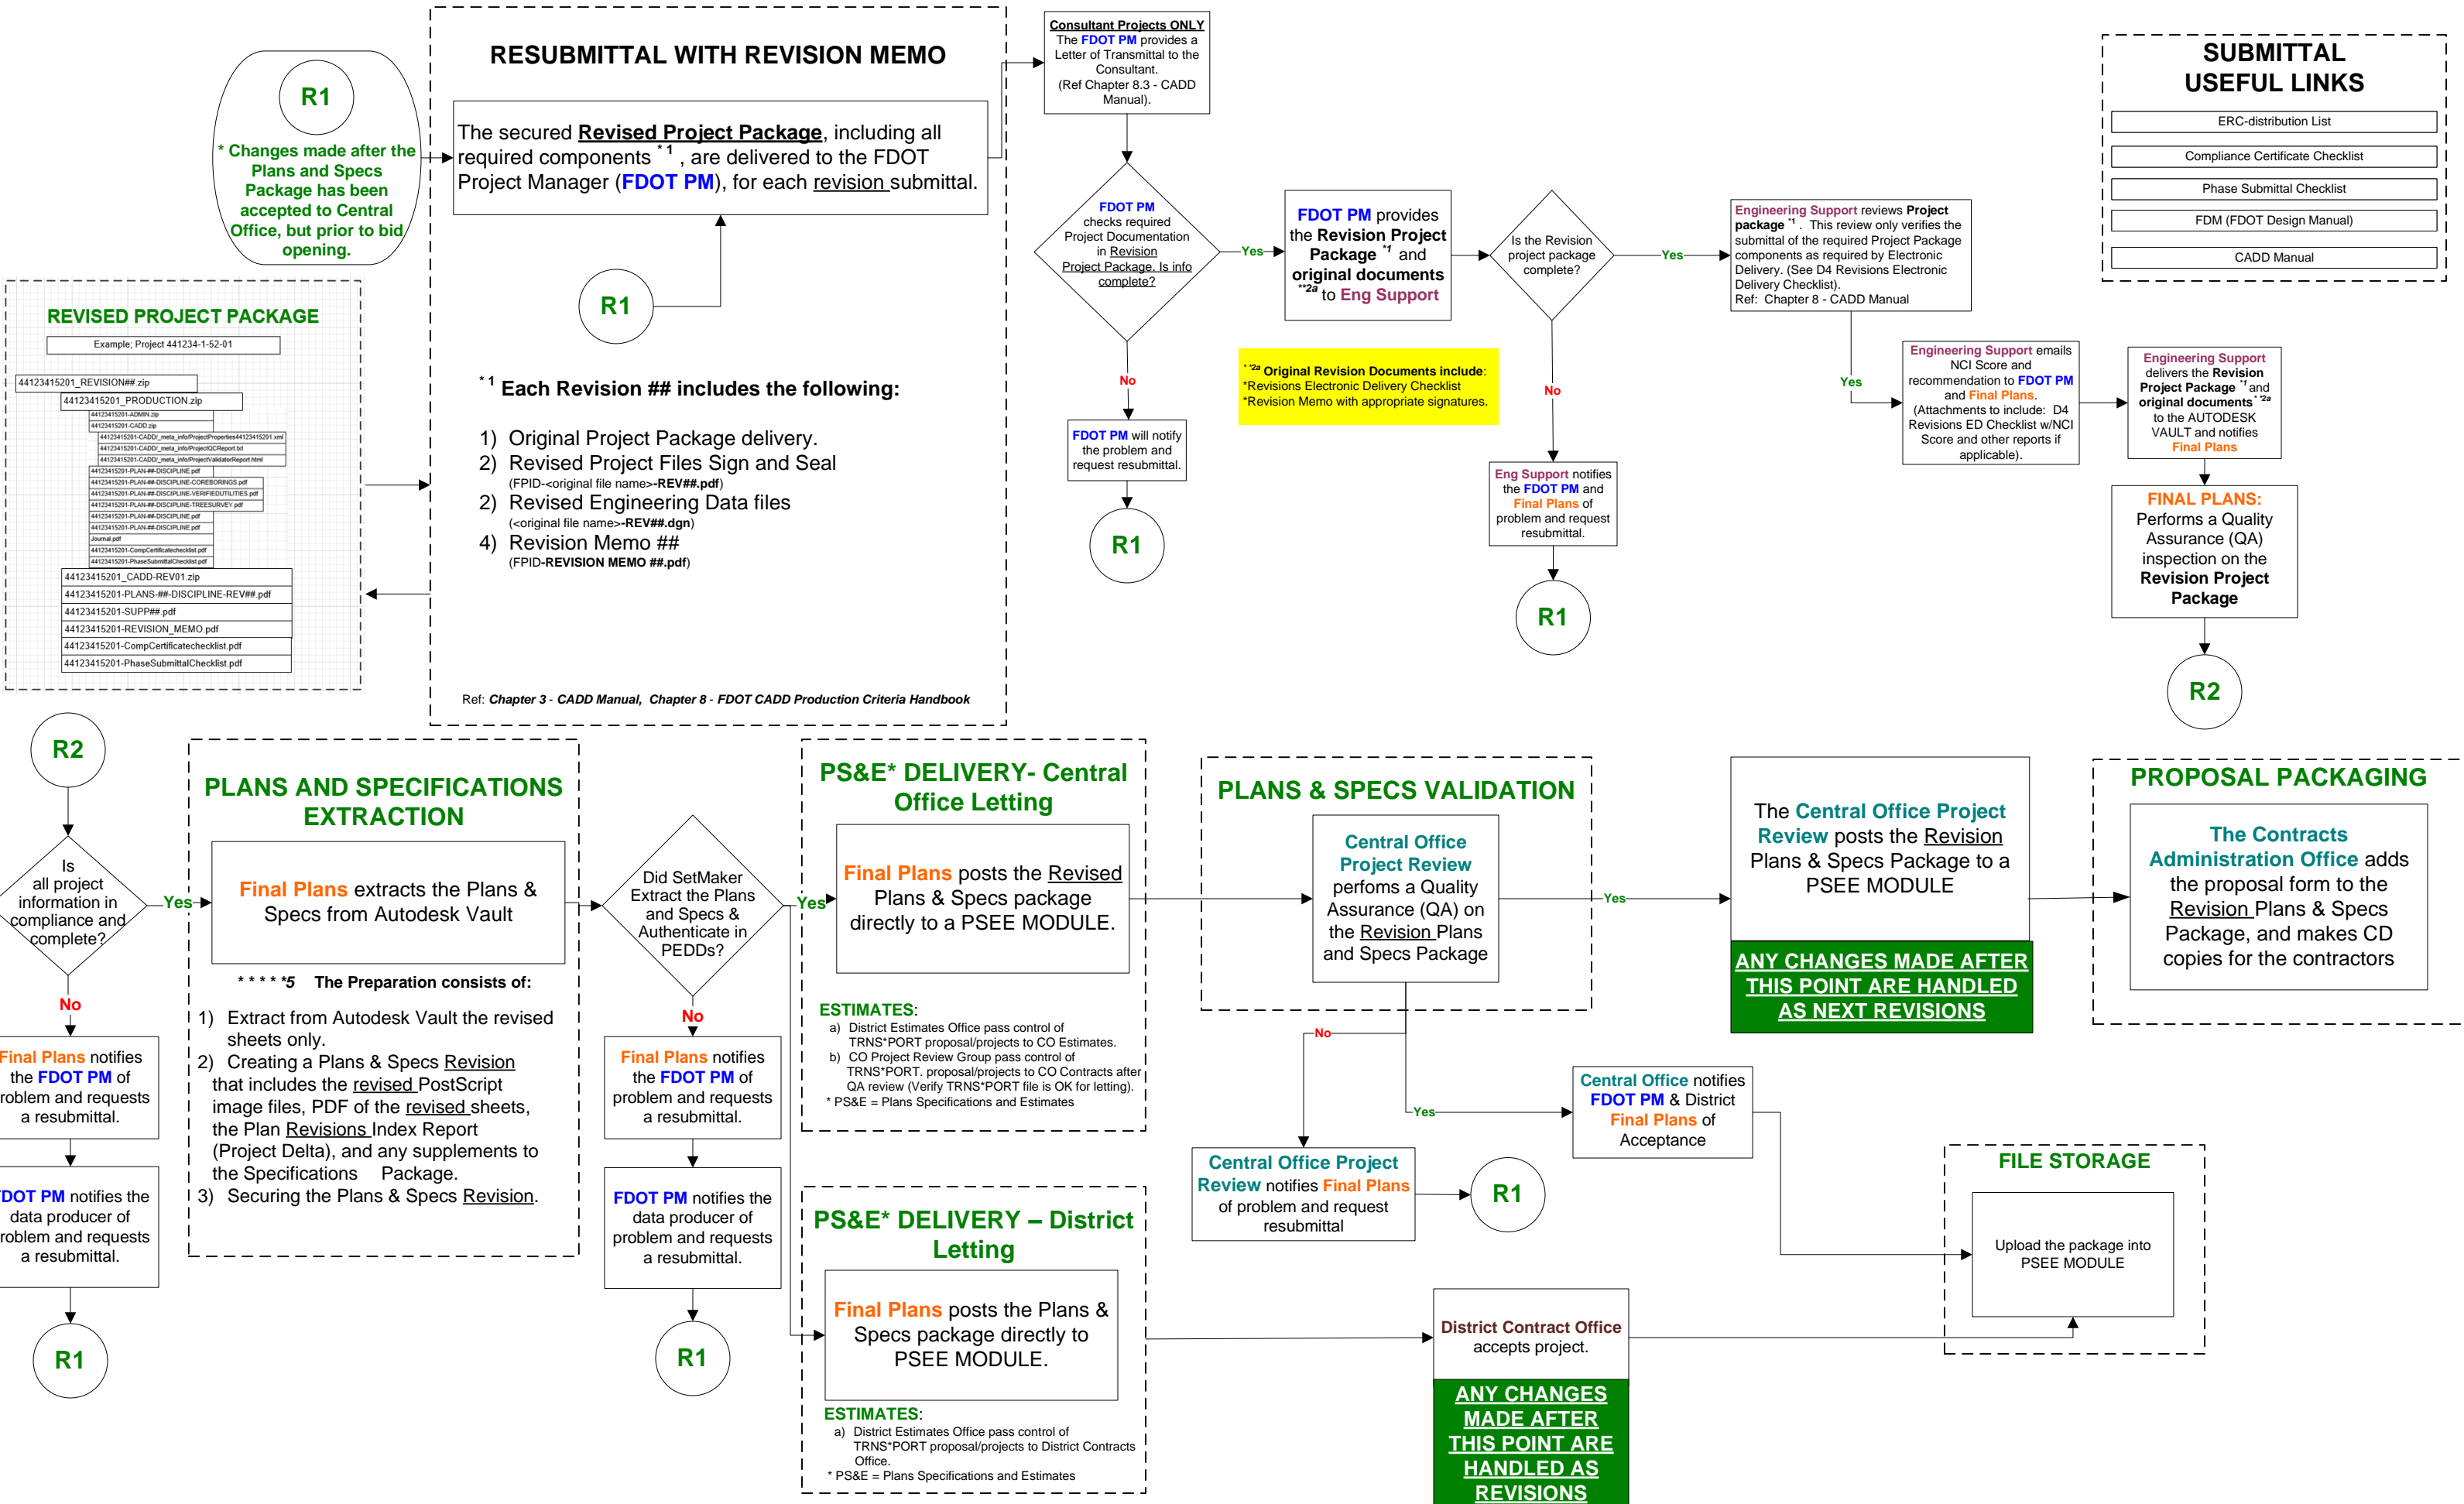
R1

* Changes made after the Plans and Specs Package has been accepted to Central Office, but prior to bid opening.

RESUBMITTAL WITH REVISION MEMO

The secured Revised Project Package, including all required components $^{*1}$, are delivered to the FDOT Project Manager (FDOT PM), for each revision submittal.

R1

$^{*1}$ Each Revision ## includes the following:

1) Original Project Package delivery.
2) Revised Project Files Sign and Seal
(FPID-<original file name>-REV##.pdf)
2) Revised Engineering Data files
(<original file name>-REV##.dgn)
4) Revision Memo ##
(FPID-REVISION MEMO ##.pdf)

Ref: Chapter 3 - CADD Manual, Chapter 8 - FDOT CADD Production Criteria Handbook

REVISED PROJECT PACKAGE

Example; Project 441234-1-52-01

44123415201_REVISION##.zip
44123415201_PRODUCTION.zip
44123415201-ADMIN.zip
44123415201-CADD.zip
44123415201-CADD/_meta_info/ProjectProperties44123415201.xml
44123415201-CADD/_meta_info/ProjectQCReport.txt
44123415201-CADD/_meta_info/ProjectValidatorReport.html
44123415201-PLAN-##-DISCIPLINE.pdf
44123415201-PLAN-##-DISCIPLINE-COREBORINGS.pdf
44123415201-PLAN-##-DISCIPLINE-VERIFIEDUTILITIES.pdf
44123415201-PLAN-##-DISCIPLINE-TREESURVEY.pdf
44123415201-PLAN-##-DISCIPLINE.pdf
44123415201-PLAN-##-DISCIPLINE.pdf
Journal.pdf
44123415201-CompCertificatechecklist.pdf
44123415201-PhaseSubmittalChecklist.pdf
44123415201_CADD-REV01.zip
44123415201-PLANS-##-DISCIPLINE-REV##.pdf
44123415201-SUPP##.pdf
44123415201-REVISION_MEMO.pdf
44123415201-CompCertificatechecklist.pdf
44123415201-PhaseSubmittalChecklist.pdf

Consultant Projects ONLY
The FDOT PM provides a Letter of Transmittal to the Consultant.
(Ref Chapter 8.3 - CADD Manual).

FDOT PM checks required Project Documentation in Revision Project Package. Is info complete?

Yes

No

FDOT PM will notify the problem and request resubmittal.

R1

FDOT PM provides the Revision Project Package $^{*1}$ and original documents $^{**2a}$ to Eng Support

$^{*2a}$ Original Revision Documents include:
*Revisions Electronic Delivery Checklist
*Revision Memo with appropriate signatures.

Is the Revision project package complete?

Yes

No

Eng Support notifies the FDOT PM and Final Plans of problem and request resubmittal.

R1

Engineering Support reviews Project package $^{*1}$. This review only verifies the submittal of the required Project Package components as required by Electronic Delivery. (See D4 Revisions Electronic Delivery Checklist).
Ref: Chapter 8 - CADD Manual

Yes

Engineering Support emails NCI Score and recommendation to FDOT PM and Final Plans.
(Attachments to include: D4 Revisions ED Checklist w/NCI Score and other reports if applicable).

Engineering Support delivers the Revision Project Package $^{*1}$ and original documents $^{*2a}$ to the AUTODESK VAULT and notifies Final Plans

FINAL PLANS:
Performs a Quality Assurance (QA) inspection on the Revision Project Package

R2

SUBMITTAL USEFUL LINKS

ERC-distribution List
Compliance Certificate Checklist
Phase Submittal Checklist
FDM (FDOT Design Manual)
CADD Manual

R2

Is all project information in compliance and complete?

Yes

No

Final Plans notifies the FDOT PM of roblem and requests a resubmittal.

DOT PM notifies the data producer of roblem and requests a resubmittal.

R1

PLANS AND SPECIFICATIONS EXTRACTION

Final Plans extracts the Plans & Specs from Autodesk Vault

* * * * *5 The Preparation consists of:

1) Extract from Autodesk Vault the revised sheets only.
2) Creating a Plans & Specs Revision that includes the revised PostScript image files, PDF of the revised sheets, the Plan Revisions Index Report (Project Delta), and any supplements to the Specifications Package.
3) Securing the Plans & Specs Revision.

Did SetMaker Extract the Plans and Specs & Authenticate in PEDDs?

Yes

No

Final Plans notifies the FDOT PM of problem and requests a resubmittal.

FDOT PM notifies the data producer of problem and requests a resubmittal.

R1

PS&E* DELIVERY- Central Office Letting

Final Plans posts the Revised Plans & Specs package directly to a PSEE MODULE.

ESTIMATES:
a) District Estimates Office pass control of TRNS*PORT proposal/projects to CO Estimates.
b) CO Project Review Group pass control of TRNS*PORT. proposal/projects to CO Contracts after QA review (Verify TRNS*PORT file is OK for letting).
* PS&E = Plans Specifications and Estimates

PS&E* DELIVERY – District Letting

Final Plans posts the Plans & Specs package directly to PSEE MODULE.

ESTIMATES:
a) District Estimates Office pass control of TRNS*PORT proposal/projects to District Contracts Office.
* PS&E = Plans Specifications and Estimates

PLANS & SPECS VALIDATION

Central Office Project Review perfoms a Quality Assurance (QA) on the Revision Plans and Specs Package

Yes

No

Yes

Central Office Project Review notifies Final Plans of problem and request resubmittal

R1

Central Office notifies FDOT PM & District Final Plans of Acceptance

District Contract Office accepts project.

ANY CHANGES MADE AFTER THIS POINT ARE HANDLED AS REVISIONS

The Central Office Project Review posts the Revision Plans & Specs Package to a PSEE MODULE

ANY CHANGES MADE AFTER THIS POINT ARE HANDLED AS NEXT REVISIONS

PROPOSAL PACKAGING

The Contracts Administration Office adds the proposal form to the Revision Plans & Specs Package, and makes CD copies for the contractors

FILE STORAGE

Upload the package into PSEE MODULE